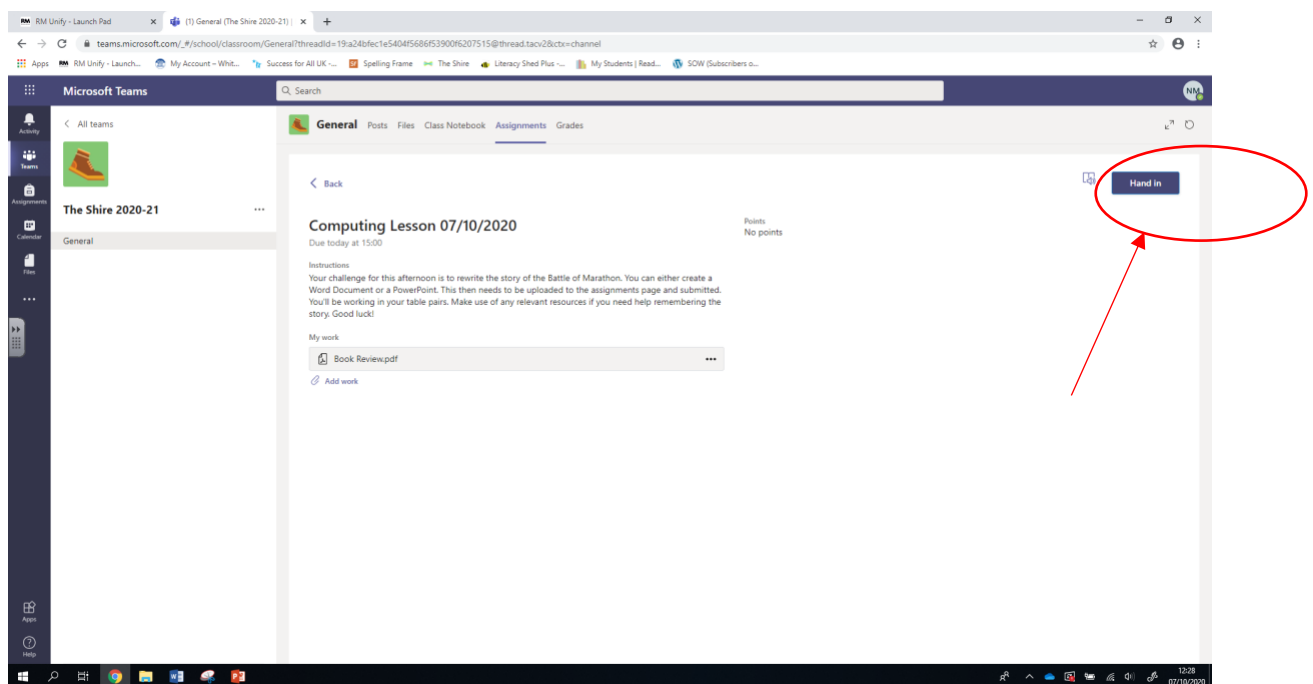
RM Unify - Launch Pad
(1) General (The Shire 2020-21) |
teams.microsoft.com/_#/school/classroom/General?threadId=19:a24bfec1e5404f5686f53900f6207515@thread.tacv2&ctx=channel
Apps
RM Unify - Launch...
My Account – Whit...
Success for All UK -...
Spelling Frame
The Shire
Literacy Shed Plus -...
My Students | Read...
SOW (Subscribers o...

Microsoft Teams
Search
NM

Activity
Teams
Assignments
Calendar
Files
...
Apps
Help

< All teams
The Shire 2020-21
...
General

General Posts Files Class Notebook Assignments Grades

< Back
Hand in

Computing Lesson 07/10/2020
Due today at 15:00

Points
No points

Instructions
Your challenge for this afternoon is to rewrite the story of the Battle of Marathon. You can either create a Word Document or a PowerPoint. This then needs to be uploaded to the assignments page and submitted. You'll be working in your table pairs. Make use of any relevant resources if you need help remembering the story. Good luck!

My work
Book Review.pdf
...
Add work

12:28
07/10/2020